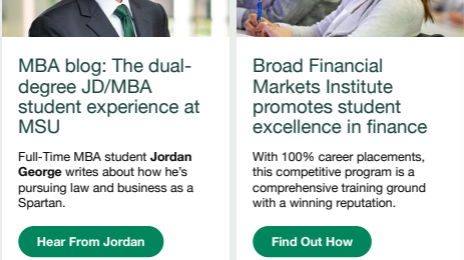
MBA blog: The dual-degree JD/MBA student experience at MSU

Full-Time MBA student **Jordan George** writes about how he's pursuing law and business as a Spartan.

Hear From Jordan

Broad Financial Markets Institute promotes student excellence in finance

With 100% career placements, this competitive program is a comprehensive training ground with a winning reputation.

Find Out How